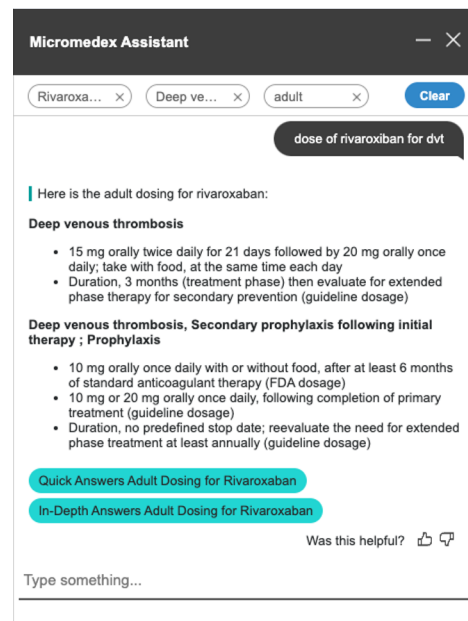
Micromedex Assistant

Rivaroxa... ×
Deep ve... ×
adult ×
Clear

dose of rivaroxiban for dvt

Here is the adult dosing for rivaroxaban:

**Deep venous thrombosis**

- 15 mg orally twice daily for 21 days followed by 20 mg orally once daily; take with food, at the same time each day
- Duration, 3 months (treatment phase) then evaluate for extended phase therapy for secondary prevention (guideline dosage)

**Deep venous thrombosis, Secondary prophylaxis following initial therapy ; Prophylaxis**

- 10 mg orally once daily with or without food, after at least 6 months of standard anticoagulant therapy (FDA dosage)
- 10 mg or 20 mg orally once daily, following completion of primary treatment (guideline dosage)
- Duration, no predefined stop date; reevaluate the need for extended phase treatment at least annually (guideline dosage)

Quick Answers Adult Dosing for Rivaroxaban

In-Depth Answers Adult Dosing for Rivaroxaban

Was this helpful?

Type something...